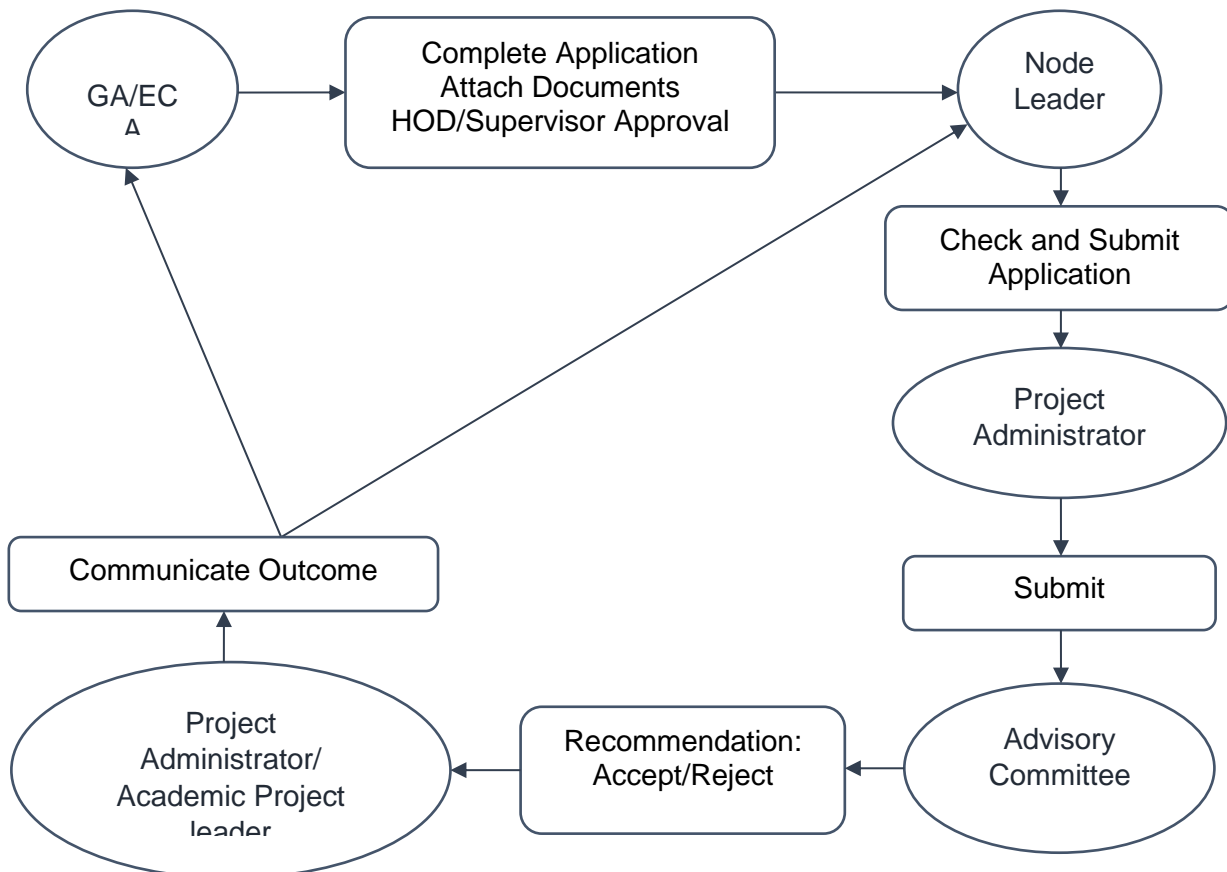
GA/EC
A

Complete Application
Attach Documents
HOD/Supervisor Approval

Node
Leader

Check and Submit
Application

Project
Administrator

Submit

Advisory
Committee

Recommendation:
Accept/Reject

Project
Administrator/
Academic Project
leader

Communicate Outcome